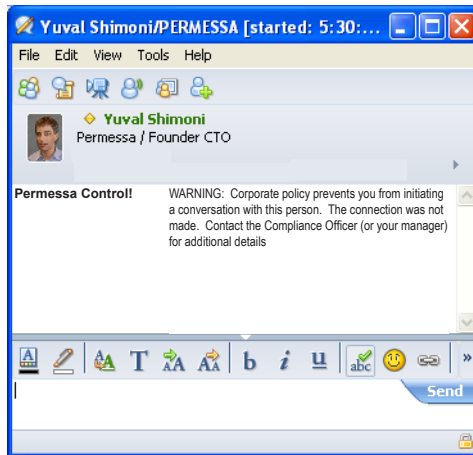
Yuval Shimoni/PERMESSA [started: 5:30:...

File Edit View Tools Help

Yuval Shimoni
Permessa / Founder CTO

Permessa Control!

WARNING: Corporate policy prevents you from initiating a conversation with this person. The connection was not made. Contact the Compliance Officer (or your manager) for additional details

b i u

Send